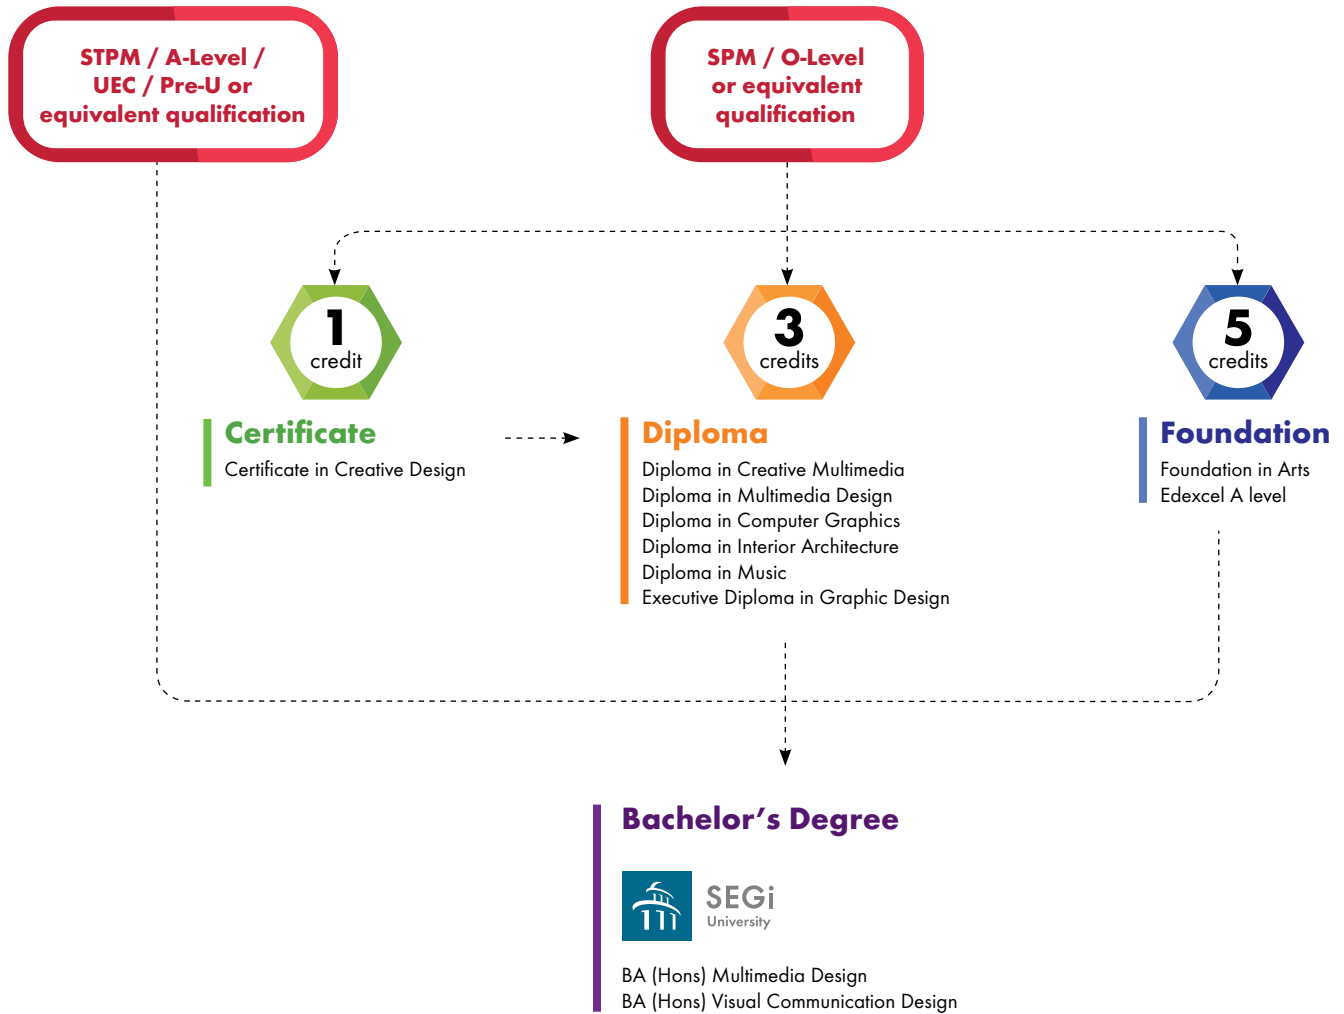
STPM / A-Level / UEC / Pre-U or equivalent qualification

SPM / O-Level or equivalent qualification

1 credit

Certificate

Certificate in Creative Design

3 credits

Diploma

Diploma in Creative Multimedia
Diploma in Multimedia Design
Diploma in Computer Graphics
Diploma in Interior Architecture
Diploma in Music
Executive Diploma in Graphic Design

5 credits

Foundation

Foundation in Arts
Edexcel A level

Bachelor's Degree

SEGi University

BA (Hons) Multimedia Design
BA (Hons) Visual Communication Design